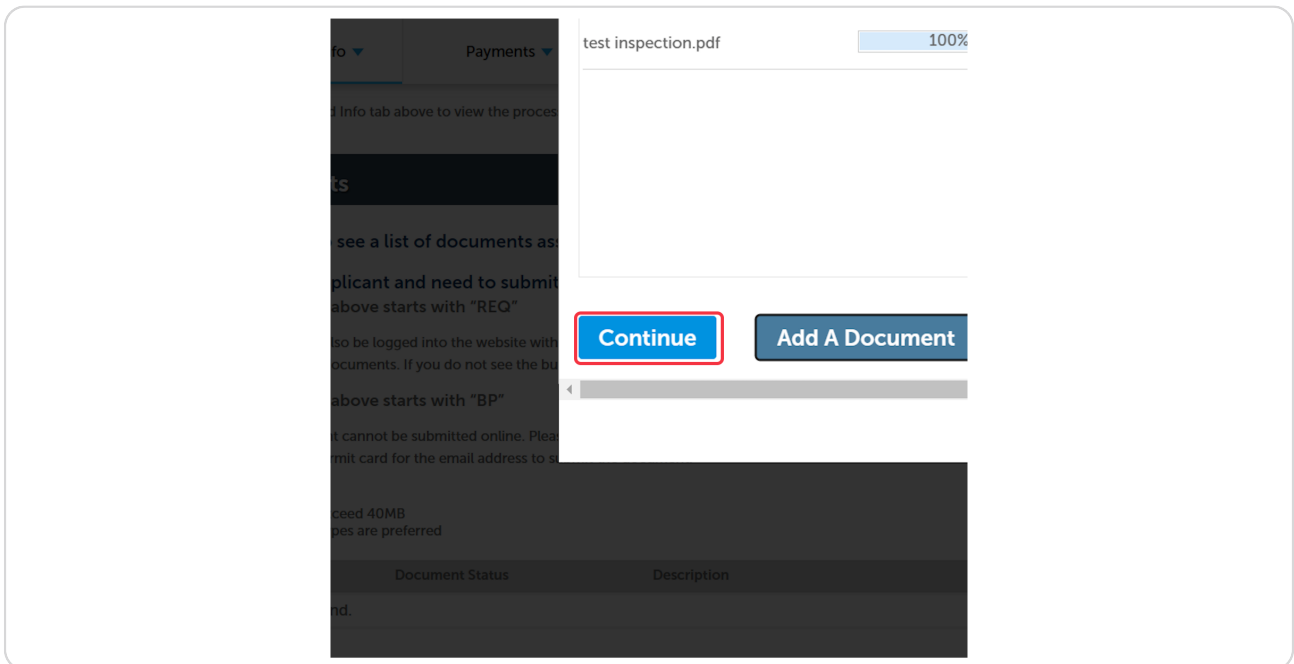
fo ▾

Payments ▾

d Info tab above to view the proces

ts

see a list of documents ass

plicant and need to submit
above starts with "REQ"

lso be logged into the website with
ocuments. If you do not see the bu

above starts with "BP"

t cannot be submitted online. Pleas
rmit card for the email address to s

ceed 40MB
pes are preferred

Document Status

Description

nd.

test inspection.pdf

100%

Continue

Add A Document